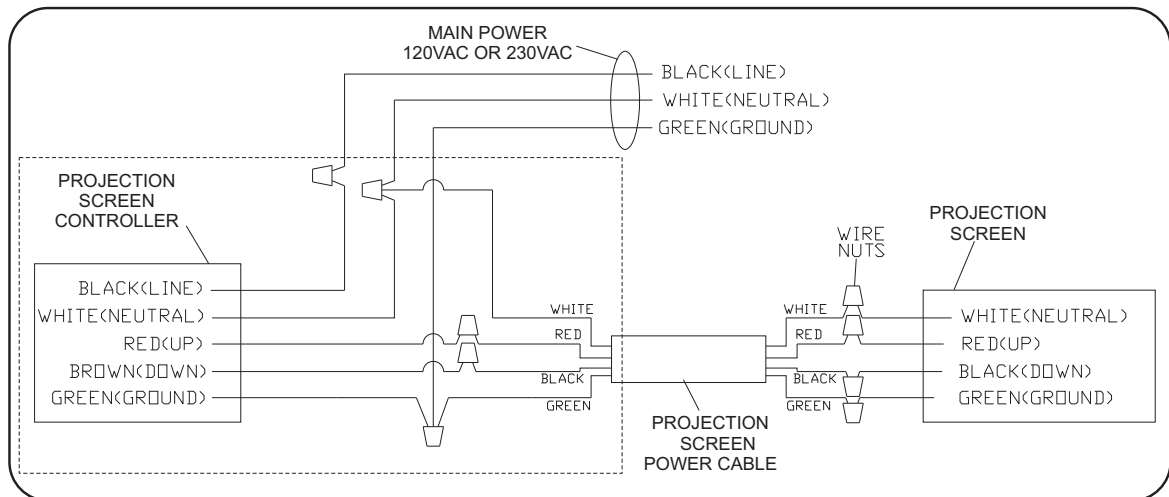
MAIN POWER
120VAC OR 230VAC

BLACK(LINE)
WHITE(NEUTRAL)
GREEN(GROUND)

PROJECTION SCREEN CONTROLLER

BLACK(LINE)
WHITE(NEUTRAL)
RED(UP)
BROWN(DOWN)
GREEN(GROUND)

WHITE
RED
BLACK
GREEN

PROJECTION SCREEN POWER CABLE

WIRE NUTS

WHITE
RED
BLACK
GREEN

PROJECTION SCREEN

WHITE(NEUTRAL)
RED(UP)
BLACK(DOWN)
GREEN(GROUND)